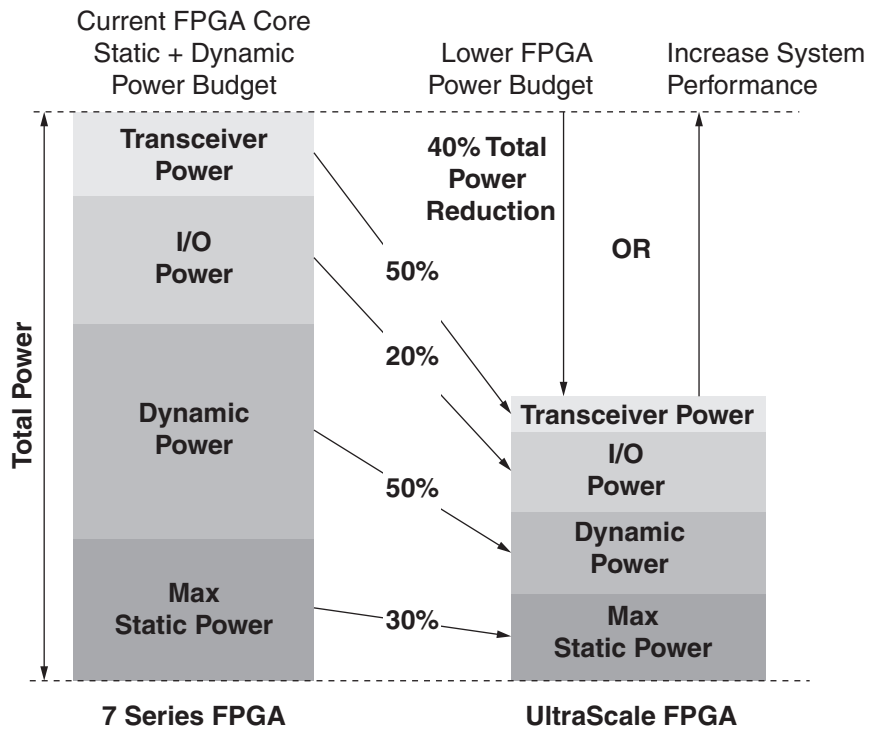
Current FPGA Core Static + Dynamic Power Budget

Lower FPGA Power Budget

Increase System Performance

Total Power

Transceiver Power

I/O Power

Dynamic Power

Max Static Power

40% Total Power Reduction

OR

50%

20%

50%

30%

Transceiver Power

I/O Power

Dynamic Power

Max Static Power

7 Series FPGA

UltraScale FPGA